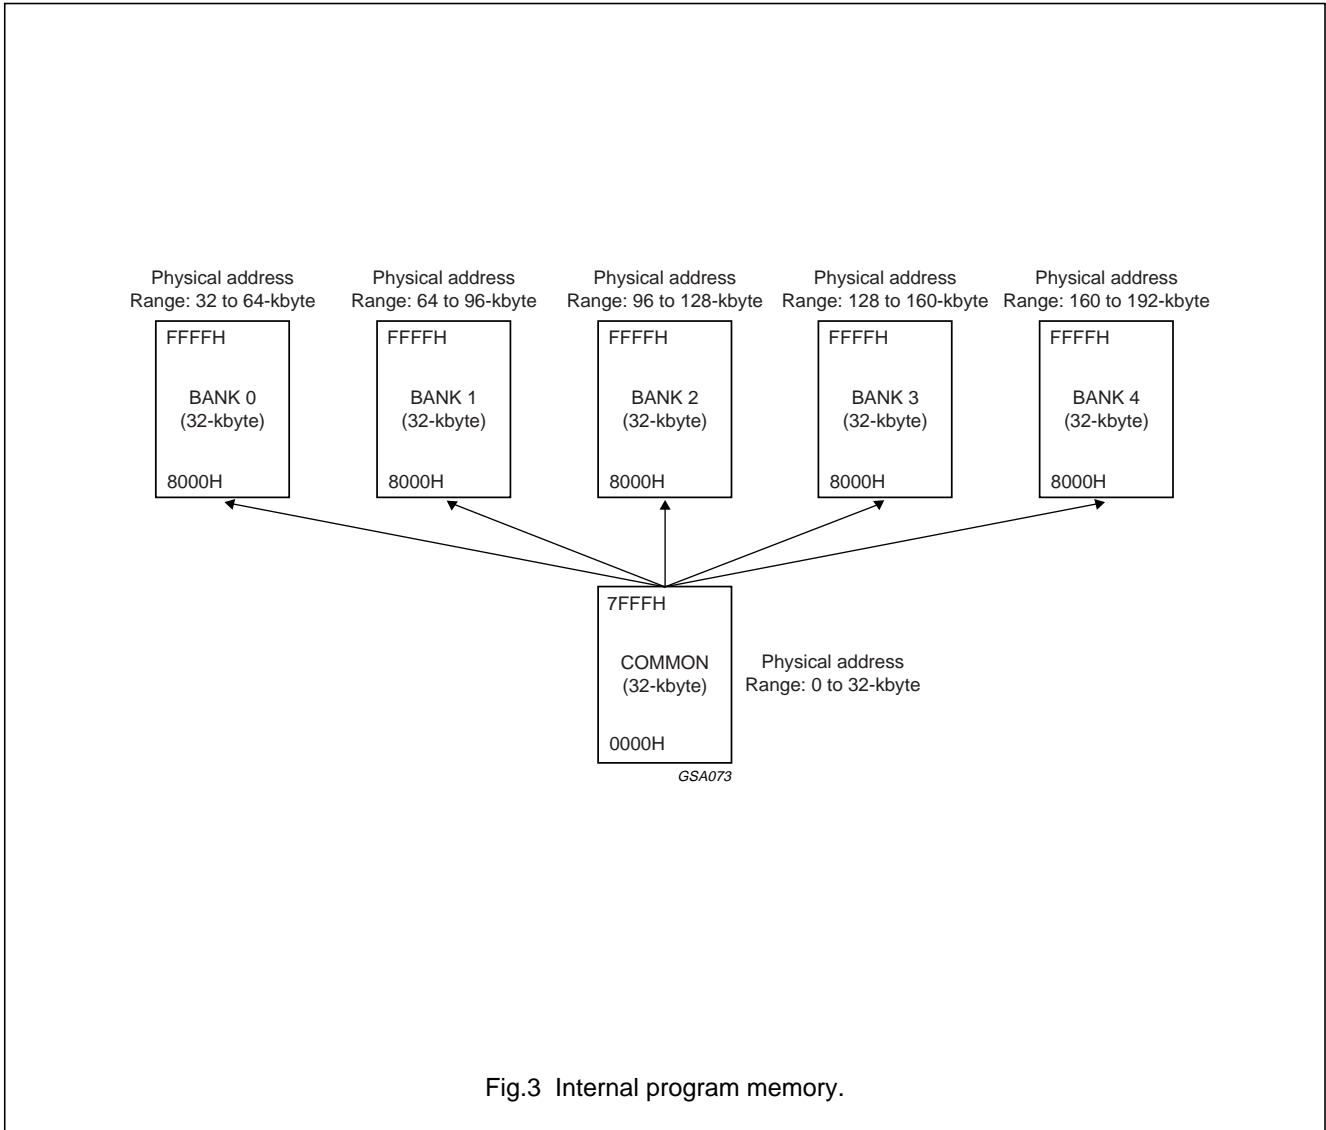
Physical address
Range: 32 to 64-kbyte

FFFFH
BANK 0
(32-kbyte)
8000H

Physical address
Range: 64 to 96-kbyte

FFFFH
BANK 1
(32-kbyte)
8000H

Physical address
Range: 96 to 128-kbyte

FFFFH
BANK 2
(32-kbyte)
8000H

Physical address
Range: 128 to 160-kbyte

FFFFH
BANK 3
(32-kbyte)
8000H

Physical address
Range: 160 to 192-kbyte

FFFFH
BANK 4
(32-kbyte)
8000H

7FFFH
COMMON
(32-kbyte)
0000H

Physical address
Range: 0 to 32-kbyte

GSA073

Fig.3 Internal program memory.